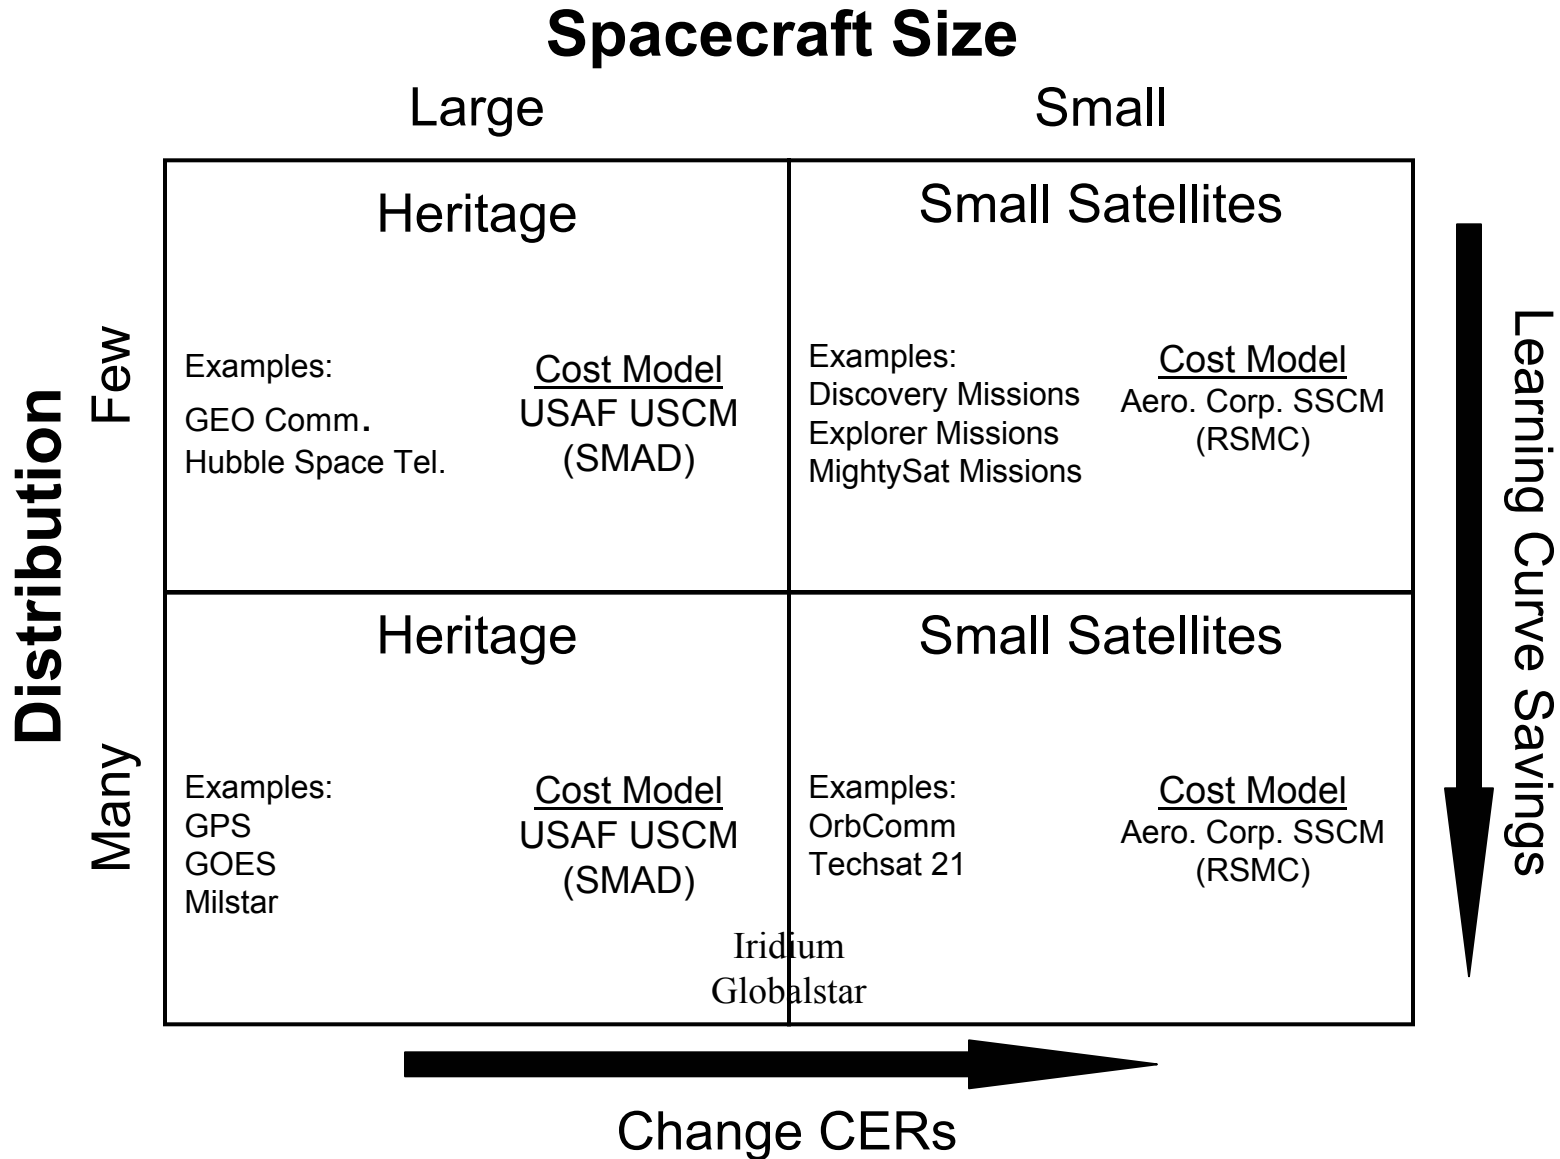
Spacecraft Size

Large

Small

Distribution

Few

Many

Heritage

Examples:
GEO Comm.
Hubble Space Tel.

Cost Model
USAF USCM
(SMAD)

Small Satellites

Examples:
Discovery Missions
Explorer Missions
MightySat Missions

Cost Model
Aero. Corp. SSCM
(RSMC)

Heritage

Examples:
GPS
GOES
Milstar

Cost Model
USAF USCM
(SMAD)

Small Satellites

Examples:
OrbComm
Techsat 21

Cost Model
Aero. Corp. SSCM
(RSMC)

Iridium
Globalstar

Learning Curve Savings

Change CERs